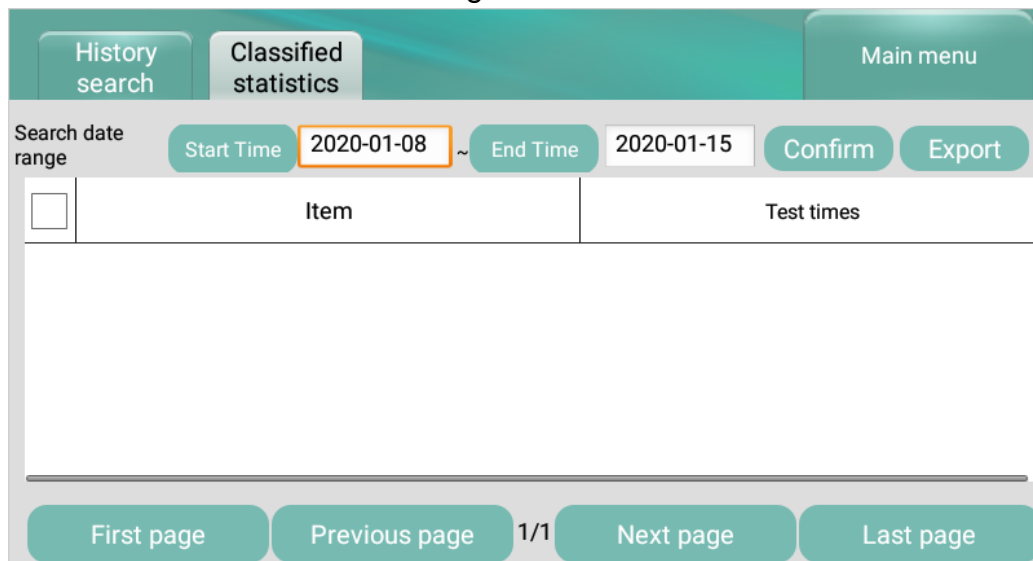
History search

Classified statistics

Main menu

Search date range

Start Time

2020-01-08

~

End Time

2020-01-15

Confirm

Export

| | Item | Test times |
|---|---|---|

First page

Previous page

1/1

Next page

Last page